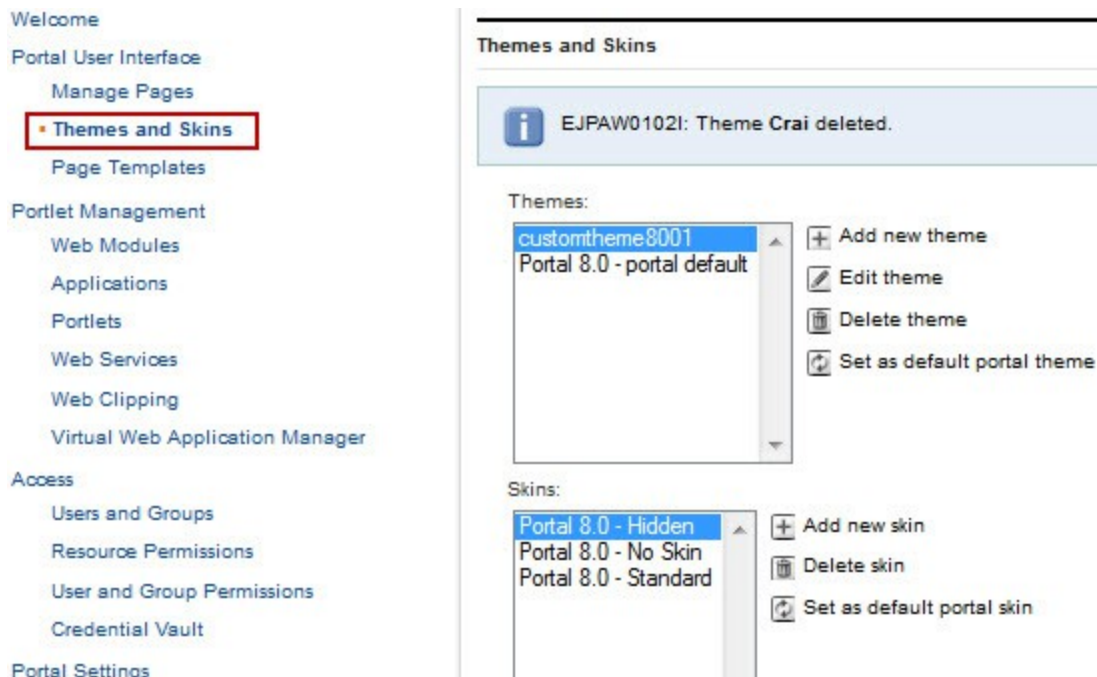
Welcome
Portal User Interface
Manage Pages
Themes and Skins
Page Templates
Portlet Management
Web Modules
Applications
Portlets
Web Services
Web Clipping
Virtual Web Application Manager
Access
Users and Groups
Resource Permissions
User and Group Permissions
Credential Vault
Portal Settings

Themes and Skins

EJPAW0102I: Theme Crai deleted.

Themes:
customtheme8001
Portal 8.0 - portal default

Add new theme
Edit theme
Delete theme
Set as default portal theme

Skins:
Portal 8.0 - Hidden
Portal 8.0 - No Skin
Portal 8.0 - Standard

Add new skin
Delete skin
Set as default portal skin